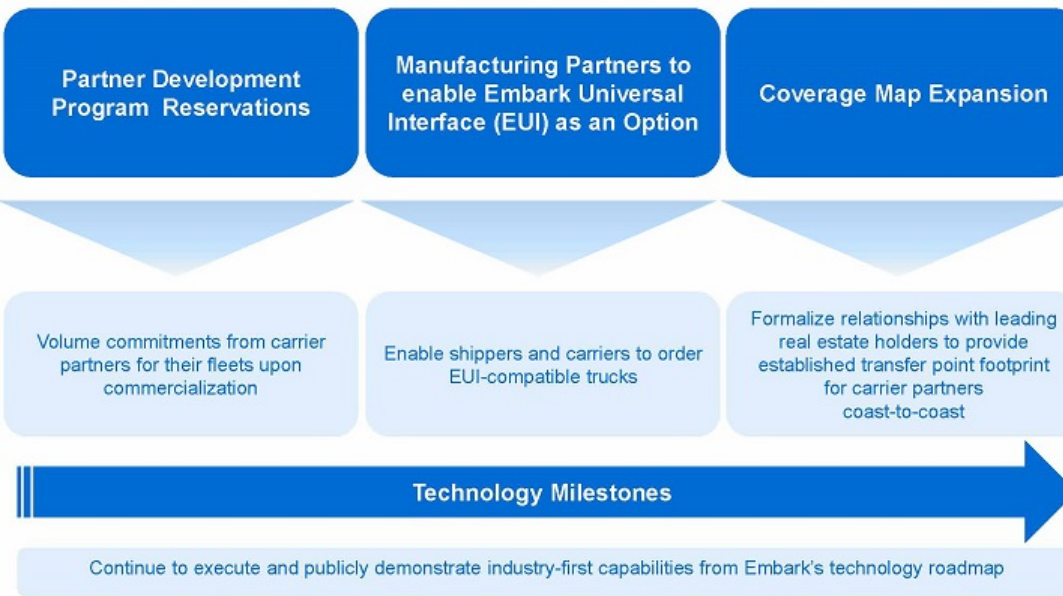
Partner Development Program Reservations

Manufacturing Partners to enable Embark Universal Interface (EUI) as an Option

Coverage Map Expansion

Volume commitments from carrier partners for their fleets upon commercialization

Enable shippers and carriers to order EUI-compatible trucks

Formalize relationships with leading real estate holders to provide established transfer point footprint for carrier partners coast-to-coast

Technology Milestones

Continue to execute and publicly demonstrate industry-first capabilities from Embark's technology roadmap